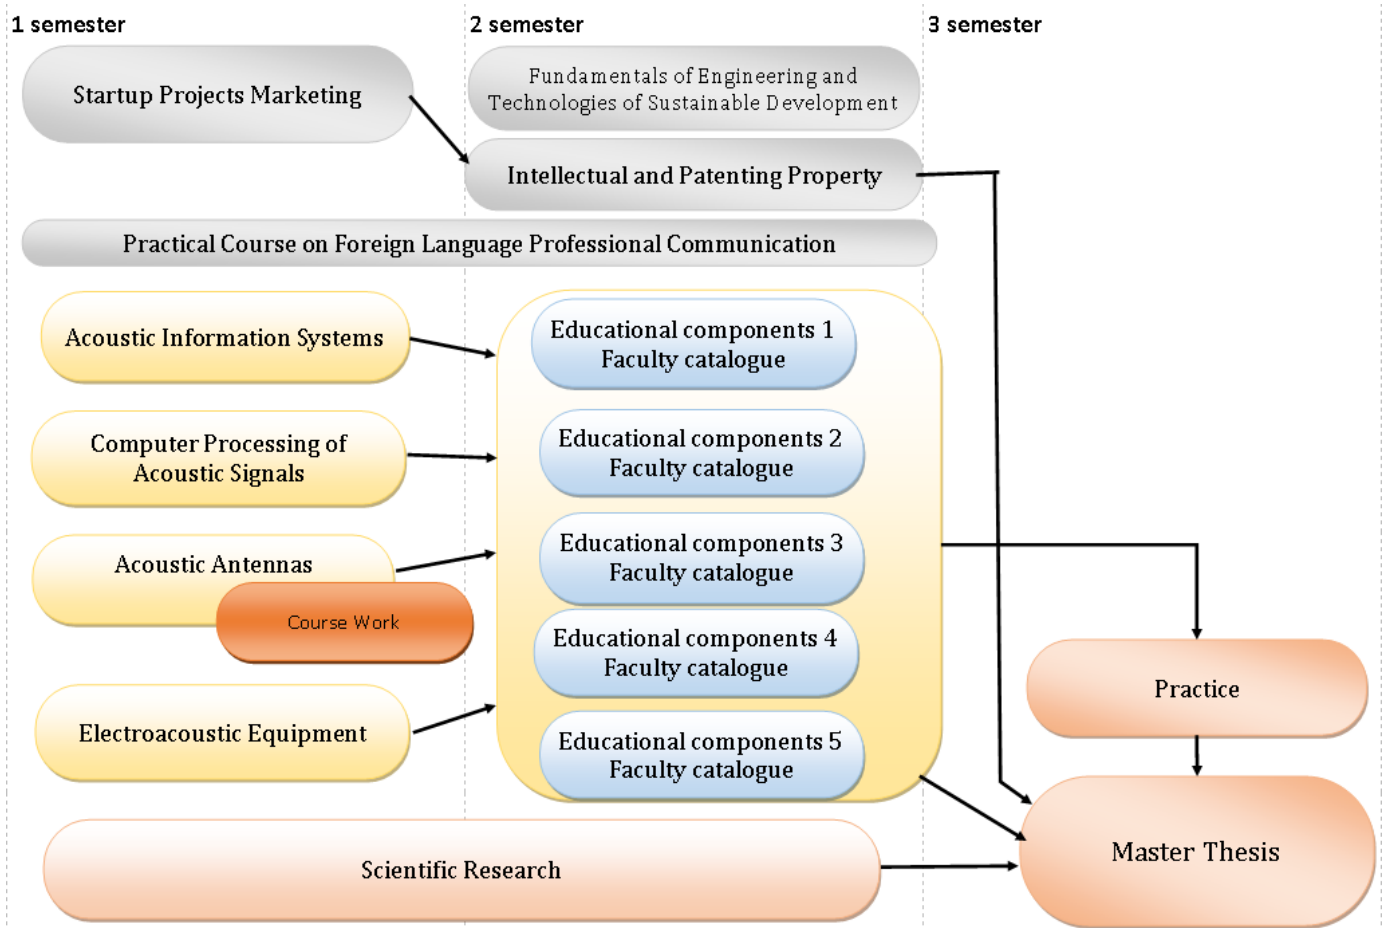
1 semester

2 semester

3 semester

Startup Projects Marketing

Fundamentals of Engineering and Technologies of Sustainable Development

Intellectual and Patenting Property

Practical Course on Foreign Language Professional Communication

Acoustic Information Systems

Computer Processing of Acoustic Signals

Acoustic Antennas

Course Work

Electroacoustic Equipment

Educational components 1 Faculty catalogue

Educational components 2 Faculty catalogue

Educational components 3 Faculty catalogue

Educational components 4 Faculty catalogue

Educational components 5 Faculty catalogue

Practice

Scientific Research

Master Thesis